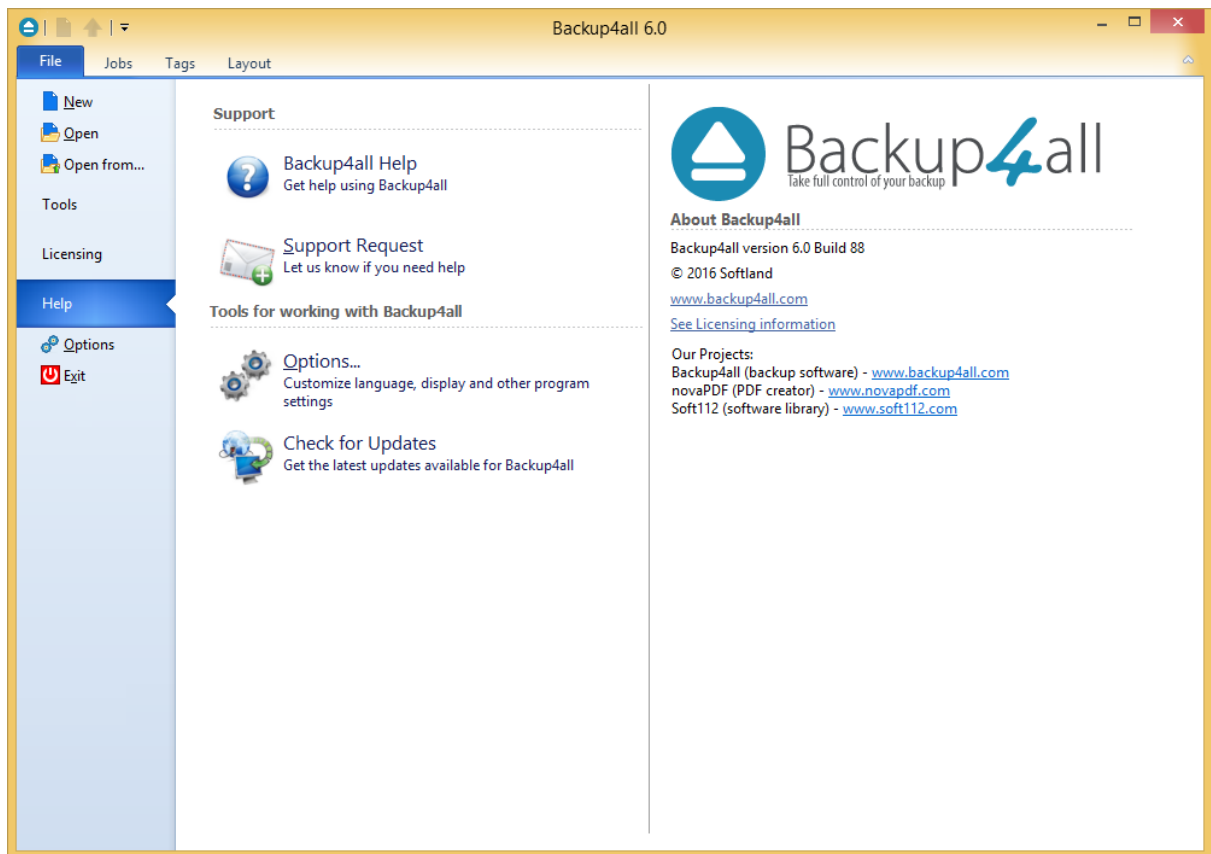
Backup4all 6.0

File
Jobs
Tags
Layout

New
Open
Open from...
Tools
Licensing
Help
Options
Exit

Support

Backup4all Help
Get help using Backup4all

Support Request
Let us know if you need help

Tools for working with Backup4all

Options...
Customize language, display and other program settings

Check for Updates
Get the latest updates available for Backup4all

Backup4all
Take full control of your backup

About Backup4all

Backup4all version 6.0 Build 88

© 2016 Softland

www.backup4all.com

See Licensing information

Our Projects:
Backup4all (backup software) - www.backup4all.com
novaPDF (PDF creator) - www.novapdf.com
Soft112 (software library) - www.soft112.com